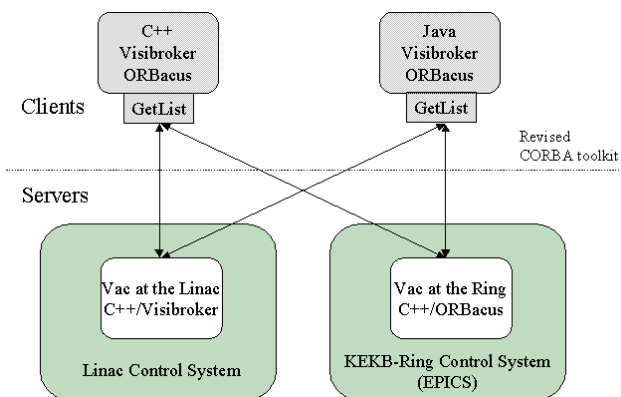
C++
Visibroker
ORBacus

GetList

Java
Visibroker
ORBacus

GetList

Clients

Revised
CORBA toolkit

Servers

Vac at the Linac
C++/Visibroker

Linac Control System

Vac at the Ring
C++/ORBacus

KEKB-Ring Control System
(EPICS)